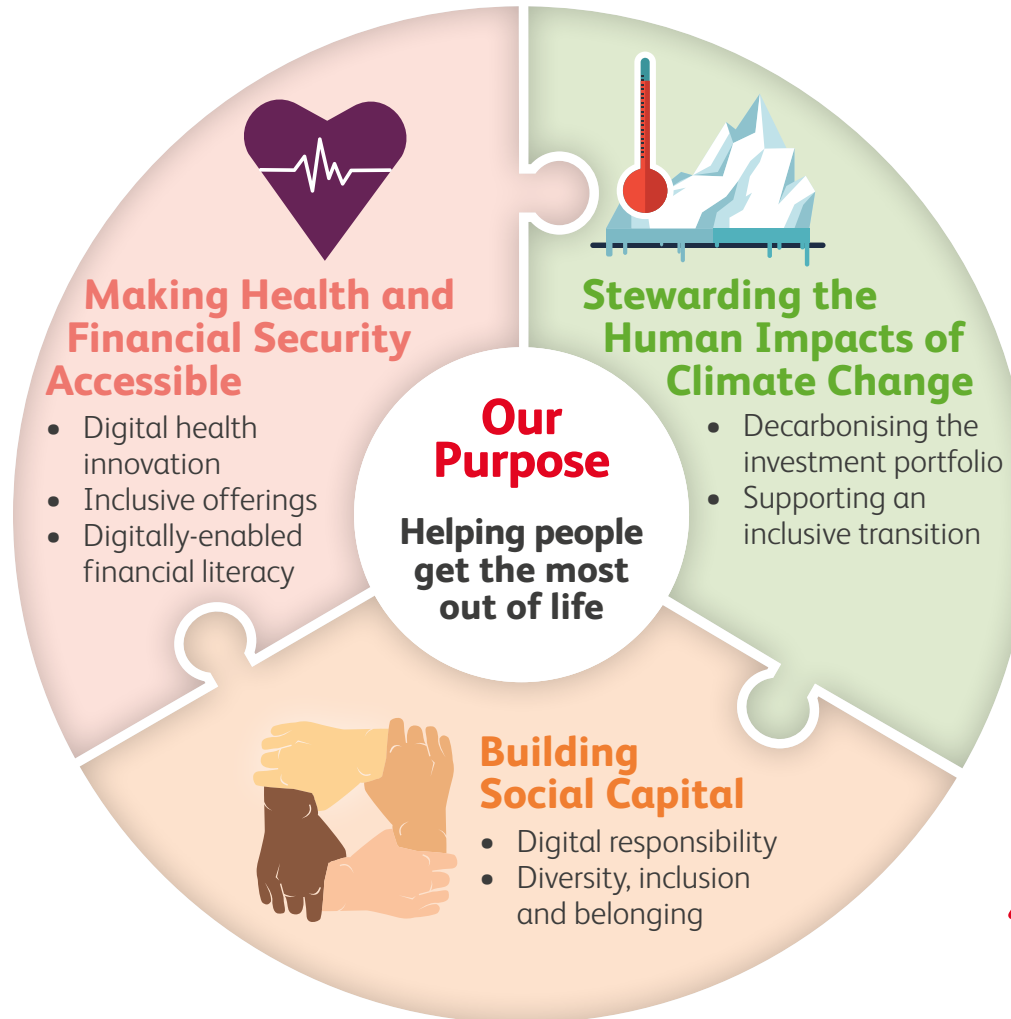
Making Health and Financial Security Accessible

- Digital health innovation
- Inclusive offerings
- Digitally-enabled financial literacy

Our Purpose

Helping people get the most out of life

Stewarding the Human Impacts of Climate Change

- Decarbonising the investment portfolio
- Supporting an inclusive transition

Building Social Capital

- Digital responsibility
- Diversity, inclusion and belonging